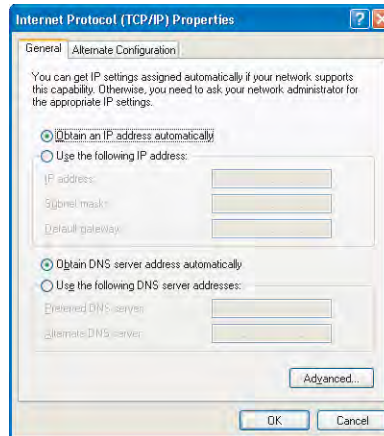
Internet Protocol (TCP/IP) Properties

General | Alternate Configuration

You can get IP settings assigned automatically if your network supports this capability. Otherwise, you need to ask your network administrator for the appropriate IP settings.

Obtain an IP address automatically
Use the following IP address:
IP address:
Subnet mask:
Default gateway:

Obtain DNS server address automatically
Use the following DNS server addresses:
Preferred DNS server:
Alternate DNS server:

Advanced...

OK | Cancel